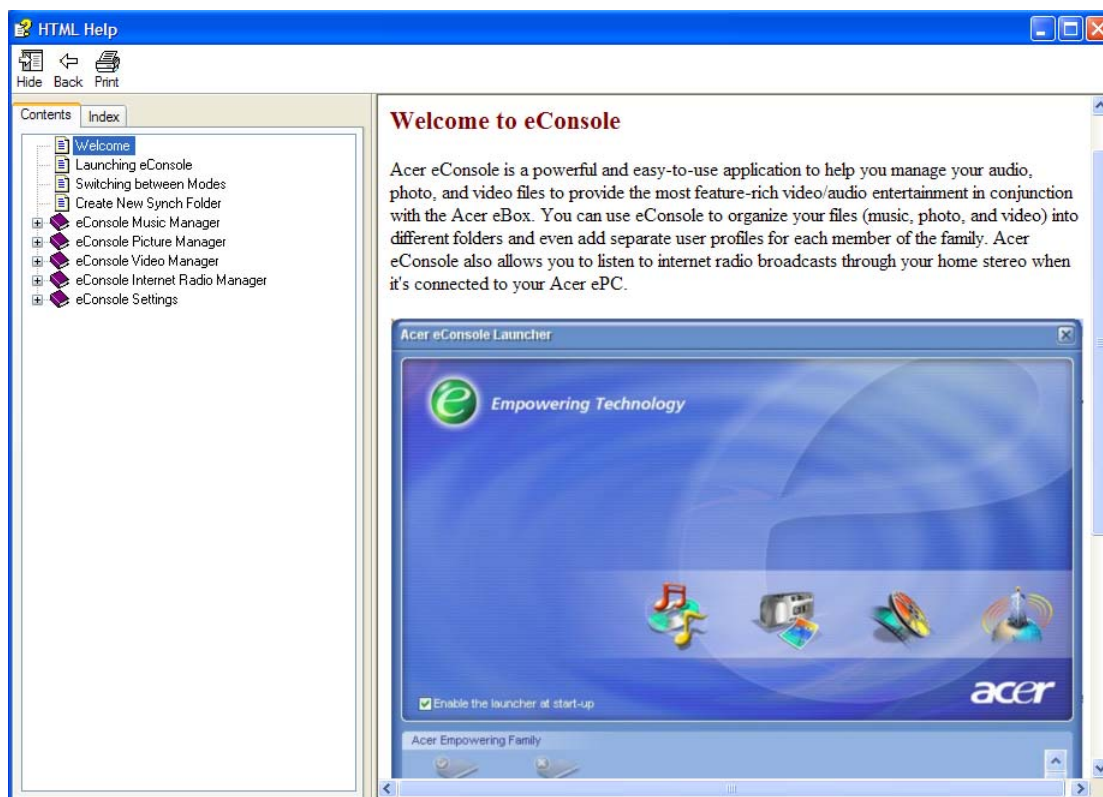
HTML Help

Hide Back Print

Contents Index

Welcome
Launching eConsole
Switching between Modes
Create New Synch Folder
eConsole Music Manager
eConsole Picture Manager
eConsole Video Manager
eConsole Internet Radio Manager
eConsole Settings

Welcome to eConsole

Acer eConsole is a powerful and easy-to-use application to help you manage your audio, photo, and video files to provide the most feature-rich video/audio entertainment in conjunction with the Acer eBox. You can use eConsole to organize your files (music, photo, and video) into different folders and even add separate user profiles for each member of the family. Acer eConsole also allows you to listen to internet radio broadcasts through your home stereo when it's connected to your Acer ePC.

Acer eConsole Launcher

Empowering Technology

Enable the launcher at start-up

acer

Acer Empowering Family